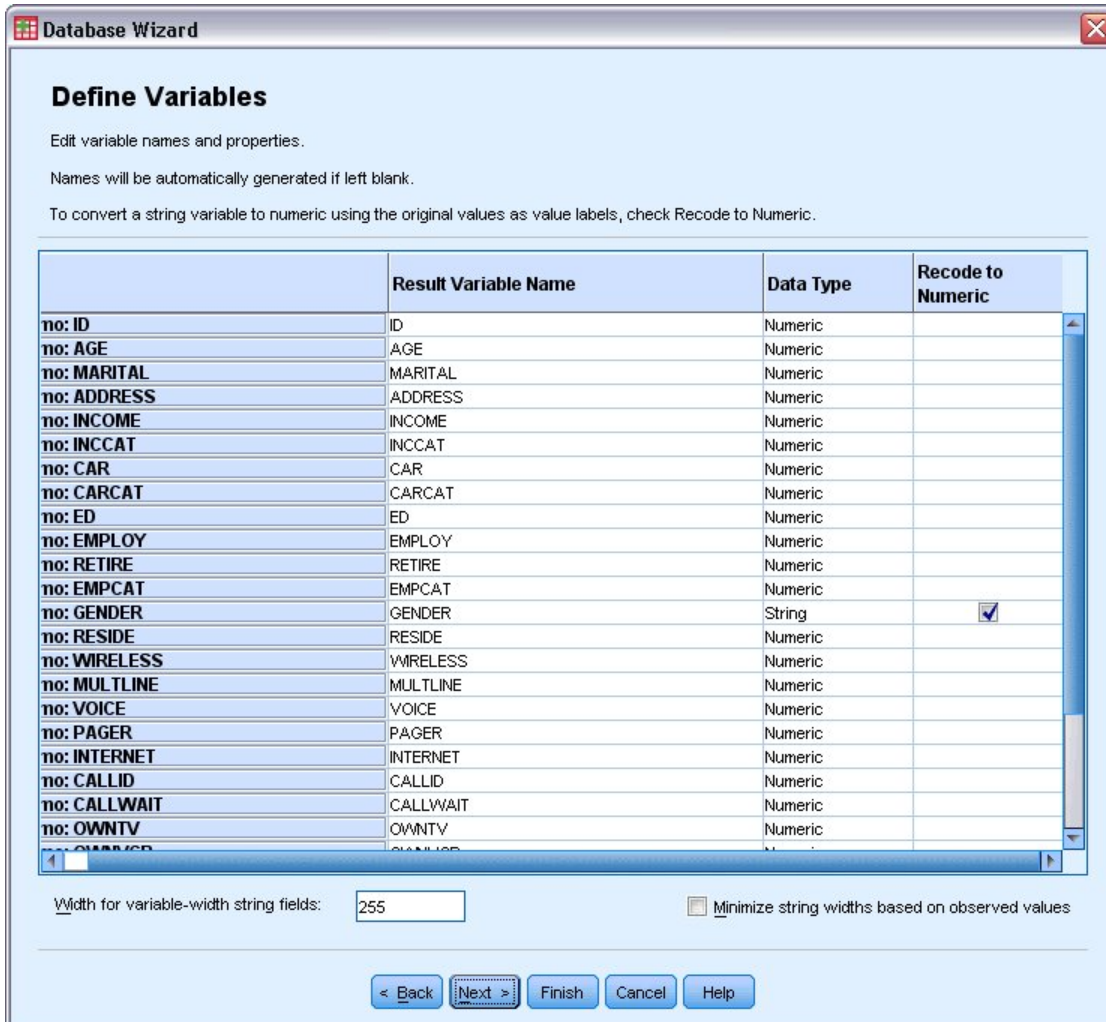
Database Wizard

Define Variables

Edit variable names and properties.

Names will be automatically generated if left blank.

To convert a string variable to numeric using the original values as value labels, check Recode to Numeric.

| | Result Variable Name | Data Type | Recode to Numeric |
|---|---|---|---|
| no: ID | ID | Numeric | |
| no: AGE | AGE | Numeric | |
| no: MARITAL | MARITAL | Numeric | |
| no: ADDRESS | ADDRESS | Numeric | |
| no: INCOME | INCOME | Numeric | |
| no: INCCAT | INCCAT | Numeric | |
| no: CAR | CAR | Numeric | |
| no: CARCAT | CARCAT | Numeric | |
| no: ED | ED | Numeric | |
| no: EMPLOY | EMPLOY | Numeric | |
| no: RETIRE | RETIRE | Numeric | |
| no: EMPCAT | EMPCAT | Numeric | |
| no: GENDER | GENDER | String | ☑ |
| no: RESIDE | RESIDE | Numeric | |
| no: WIRELESS | WIRELESS | Numeric | |
| no: MULTLINE | MULTLINE | Numeric | |
| no: VOICE | VOICE | Numeric | |
| no: PAGER | PAGER | Numeric | |
| no: INTERNET | INTERNET | Numeric | |
| no: CALLID | CALLID | Numeric | |
| no: CALLWAIT | CALLWAIT | Numeric | |
| no: OWNTV | OWNTV | Numeric | |
| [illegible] | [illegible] | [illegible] | |

Width for variable-width string fields: 255

Minimize string widths based on observed values

< Back | Next > | Finish | Cancel | Help